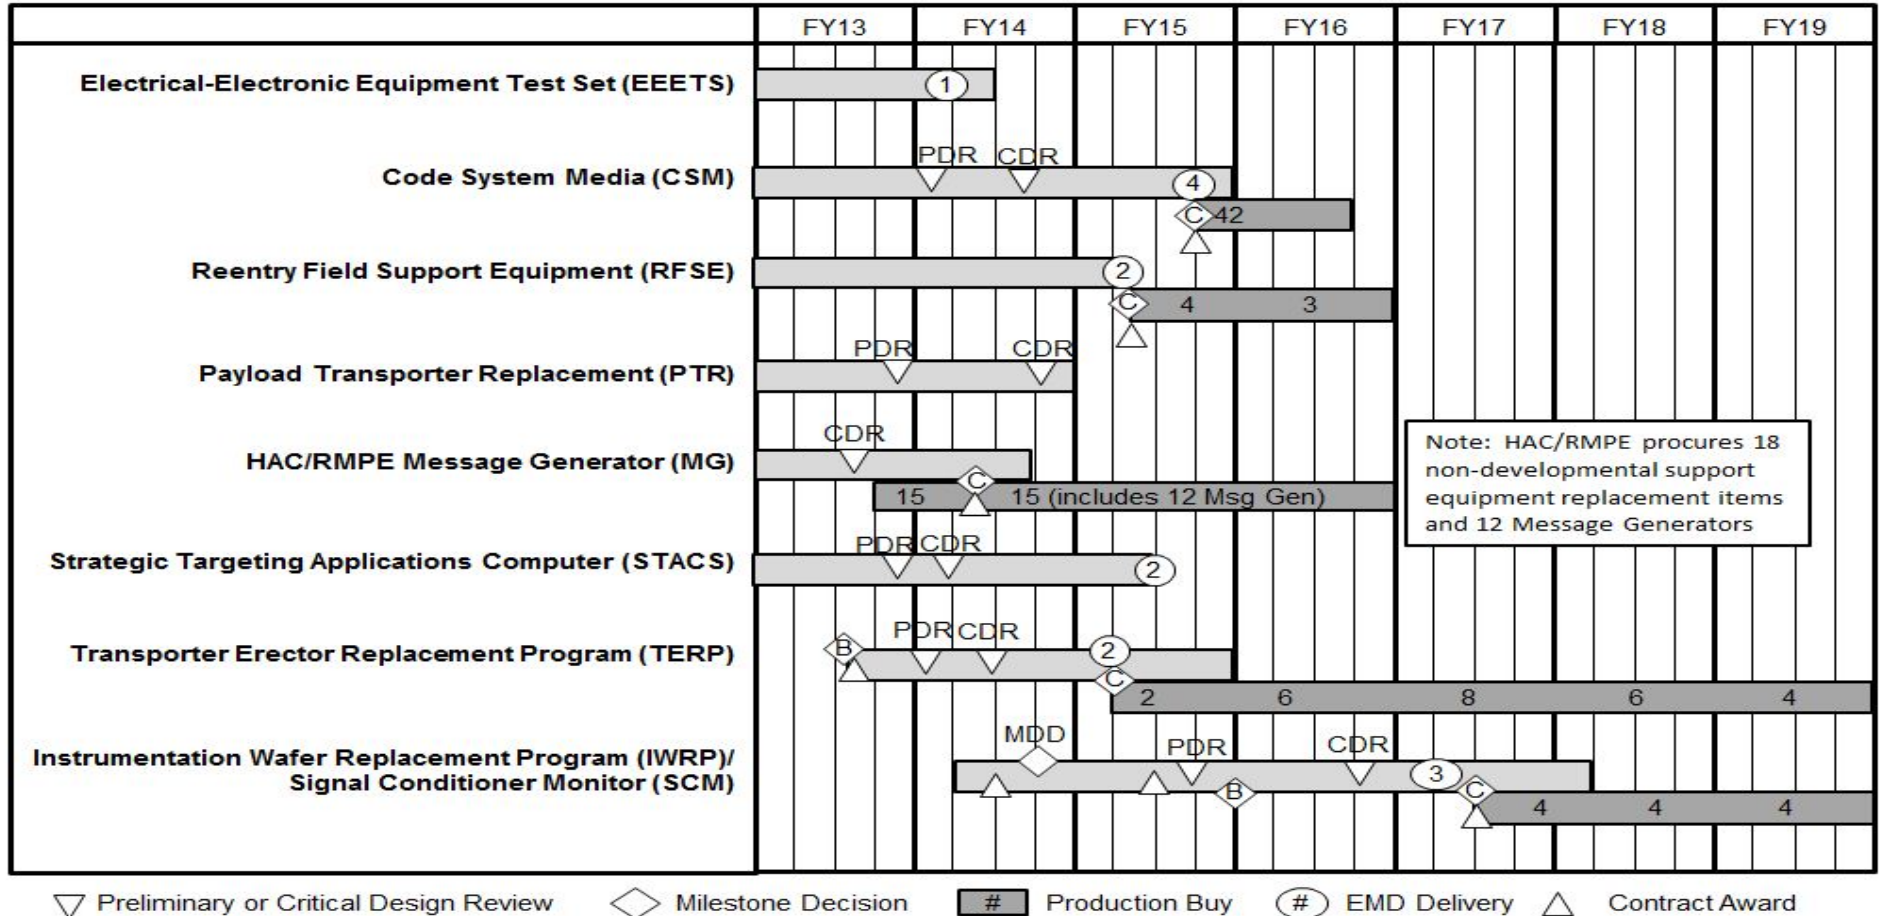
FY13 FY14 FY15 FY16 FY17 FY18 FY19

Electrical-Electronic Equipment Test Set (EEETS) 1

Code System Media (CSM) PDR CDR 4 C 42

Reentry Field Support Equipment (RFSE) 2 C 4 3

Payload Transporter Replacement (PTR) PDR CDR

HAC/RMPE Message Generator (MG) CDR C 15 15 (includes 12 Msg Gen)

Note: HAC/RMPE procures 18 non-developmental support equipment replacement items and 12 Message Generators

Strategic Targeting Applications Computer (STACS) PDR CDR 2

Transporter Erector Replacement Program (TERP) B PDR CDR 2 C 2 6 8 6 4

Instrumentation Wafer Replacement Program (IWRP)/ Signal Conditioner Monitor (SCM) MDD PDR CDR 3 B C 4 4 4

Preliminary or Critical Design Review Milestone Decision # Production Buy # EMD Delivery Contract Award